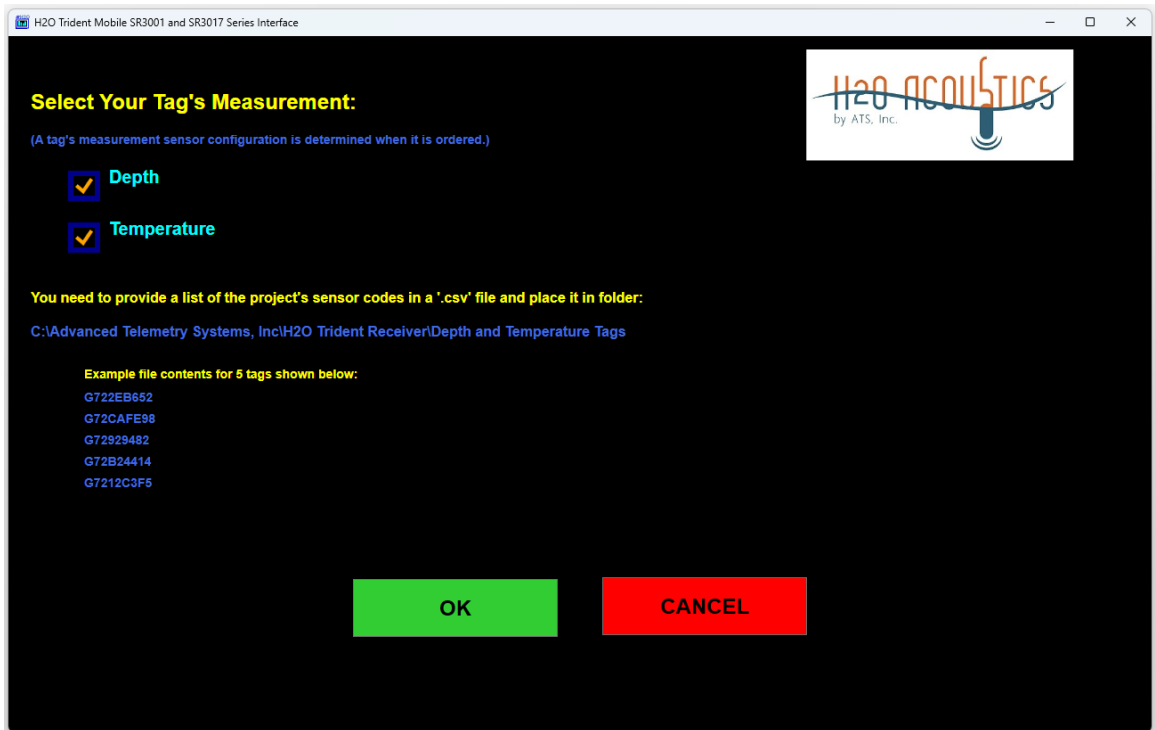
H2O Trident Mobile SR3001 and SR3017 Series Interface

H2O ACOUSTICS
by ATS, Inc.

Select Your Tag's Measurement:

(A tag's measurement sensor configuration is determined when it is ordered.)

Depth

Temperature

You need to provide a list of the project's sensor codes in a '.csv' file and place it in folder:

C:\Advanced Telemetry Systems, Inc\H2O Trident Receiver\Depth and Temperature Tags

Example file contents for 5 tags shown below:
G722EB652
G72CAFE98
G72929482
G72B24414
G7212C3F5

OK

CANCEL